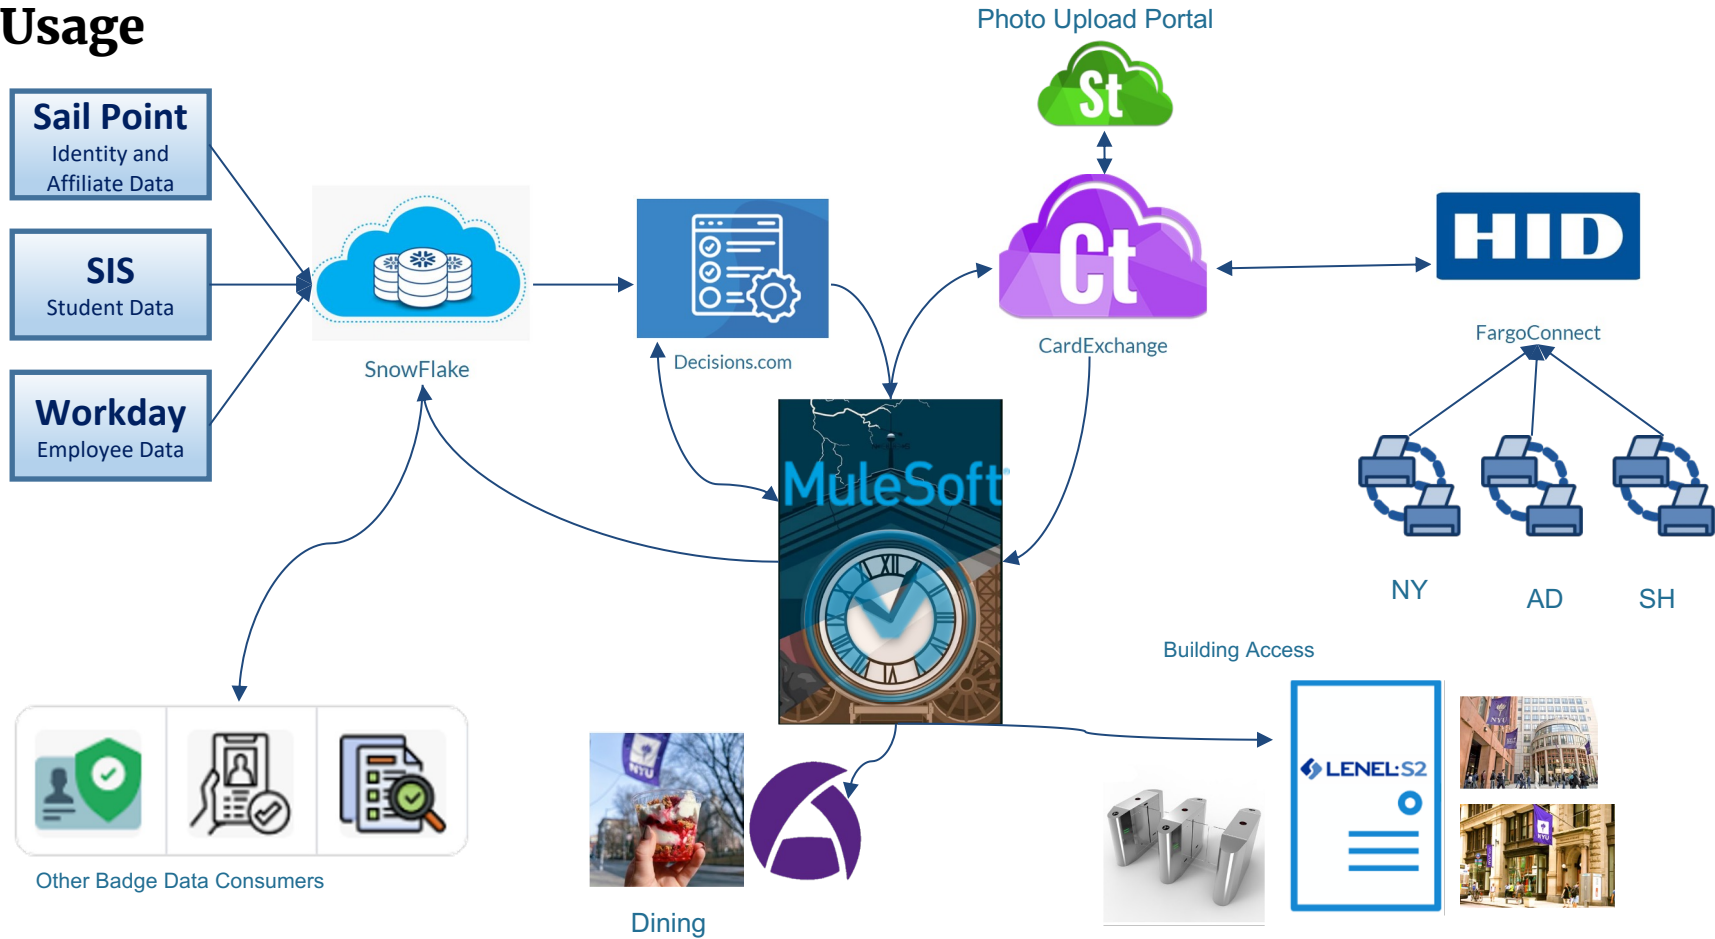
Usage

Sail Point
Identity and Affiliate Data

SIS
Student Data

Workday
Employee Data

SnowFlake

Decisions.com

Photo Upload Portal

St

Ct

CardExchange

HID

FargoConnect

NY

AD

SH

MuleSoft

Building Access

LENEL S2

Other Badge Data Consumers

Dining